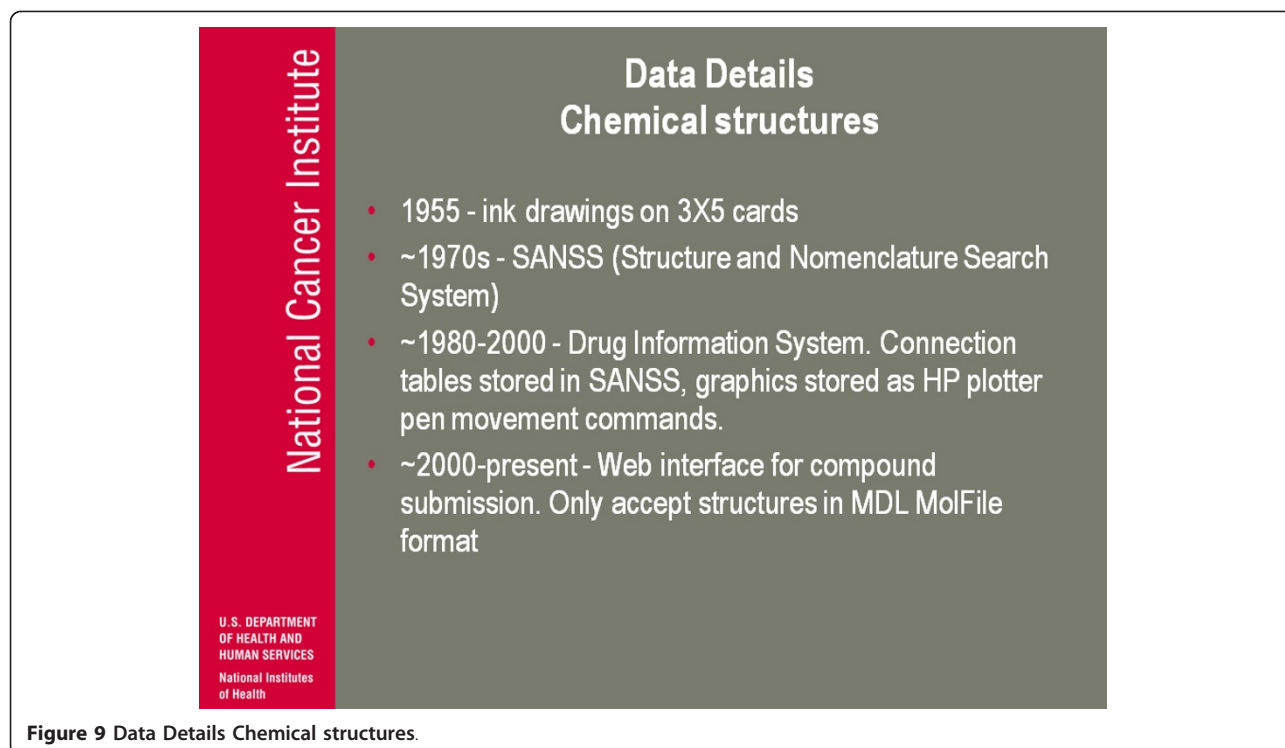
National Cancer Institute

U.S. DEPARTMENT OF HEALTH AND HUMAN SERVICES
National Institutes of Health

Data Details
Chemical structures

- 1955 - ink drawings on 3X5 cards
- ~1970s - SANSS (Structure and Nomenclature Search System)
- ~1980-2000 - Drug Information System. Connection tables stored in SANSS, graphics stored as HP plotter pen movement commands.
- ~2000-present - Web interface for compound submission. Only accept structures in MDL MolFile format

Figure 9 Data Details Chemical structures.